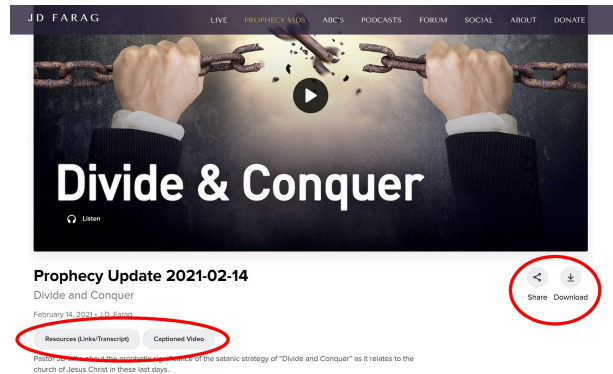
J D FARAG

LIVE PROPHECY VIDS ABC'S PODCASTS FORUM SOCIAL ABOUT DONATE

Divide & Conquer

Listen

Prophecy Update 2021-02-14

Divide and Conquer

February 14, 2021 • J.D. Farag

Resources (Links/Transcript)

Captioned Video

Share

Download

Pastor JD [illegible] about the prophetic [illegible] of the satanic strategy of "Divide and Conquer" as it relates to the church of Jesus Christ in these last days.